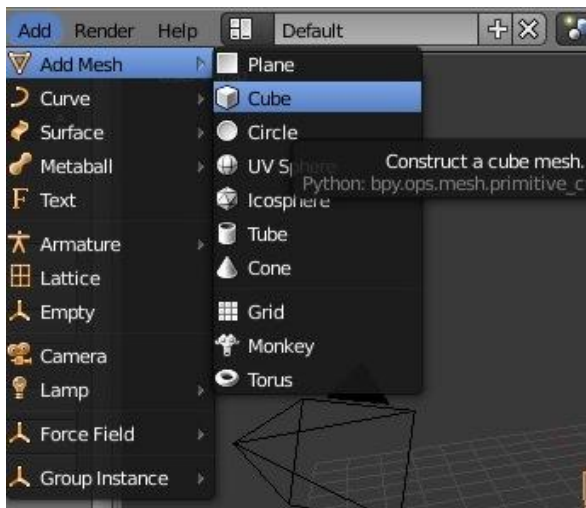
Add Render Help Default

Add Mesh
Curve
Surface
Metaball
Text
Armature
Lattice
Empty
Camera
Lamp
Force Field
Group Instance

Plane
Cube
Circle
UV Sphere
Icosphere
Tube
Cone
Grid
Monkey
Torus

Construct a cube mesh.
Python: bpy.ops.mesh.primitive_c